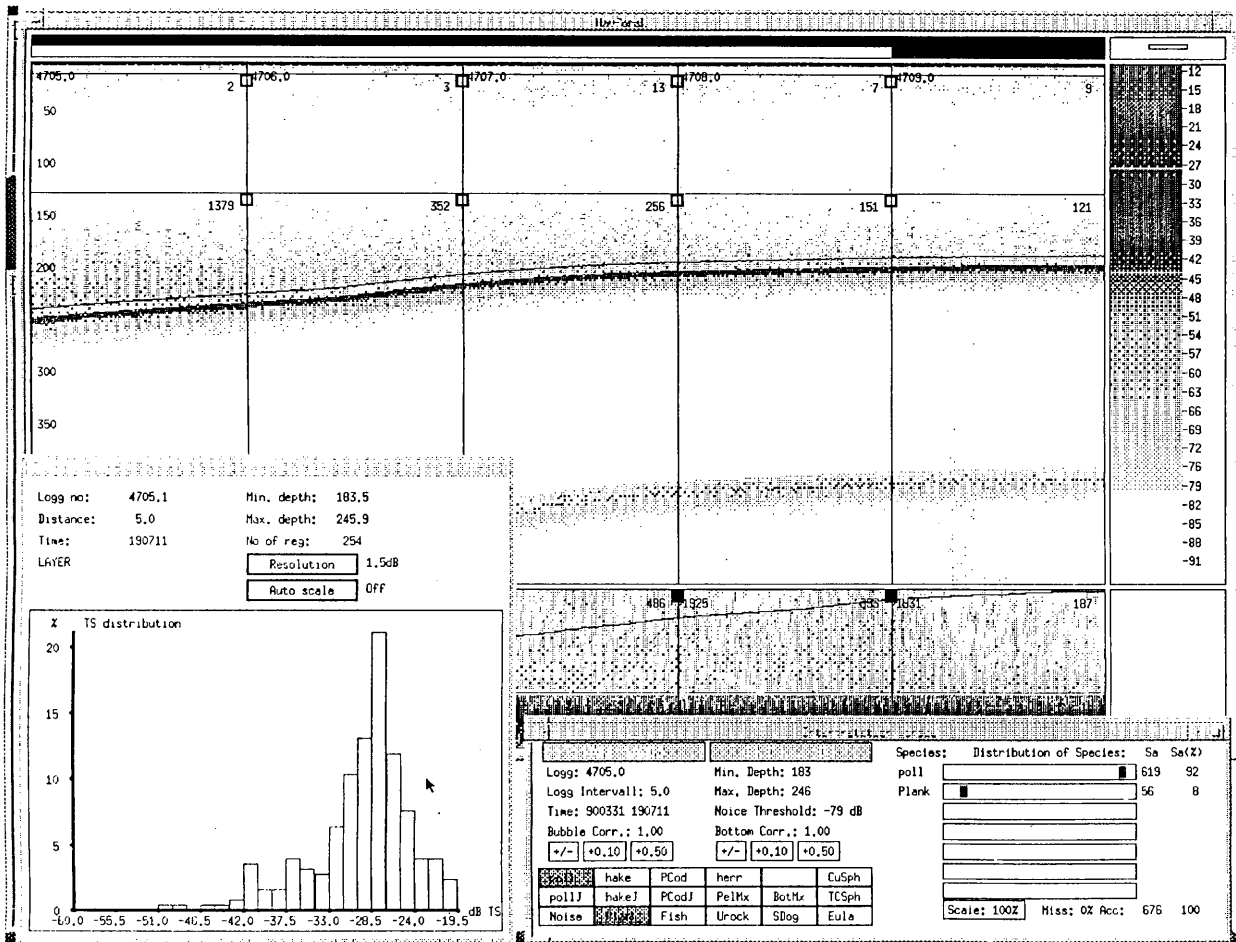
4705,0 2 4706,0 3 4707,0 13 4708,0 7 4709,0 9
50
100
1379 352 256 151 121
150
200
300
350

-12
-15
-18
-21
-24
-27
-30
-33
-36
-39
-42
-45
-48
-51
-54
-57
-60
-63
-66
-69
-72
-76
-79
-82
-85
-88
-91

Logg no: 4705.1
Distance: 5.0
Time: 190711
LAYER
Min. depth: 183.5
Max. depth: 245.9
No of reg: 254
Resolution 1.5dB
Auto scale Off

% TS distribution
20
15
10
5
0
-60.0 -55.5 -51.0 -46.5 -42.0 -37.5 -33.0 -28.5 -24.0 -19.5 dB TS

486 1925 1831 187

Logg: 4705.0
Logg Intervall: 5.0
Time: 900331 190711
Bubble Corr.: 1.00
+/- +0.10 +0.50
Min. Depth: 183
Max. Depth: 246
Noice Threshold: -79 dB
Bottom Corr.: 1.00
+/- +0.10 +0.50

| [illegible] | hake | PCod | herr | | CuSph |
|---|---|---|---|---|---|
| pollJ | hakeJ | PCodJ | PelMx | BotMx | TCSph |
| Noise | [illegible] | Fish | Urock | SDog | Eula |

Species: Distribution of Species: Sa Sa(%)
poll 619 92
Plank 56 8
Scale: 100% Miss: 0% Acc: 676 100